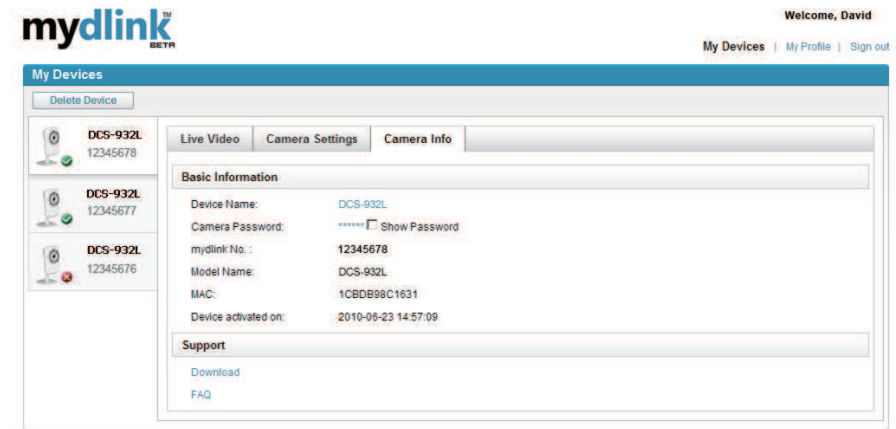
mydlink™ BETA

Welcome, David

My Devices | My Profile | Sign out

My Devices

Delete Device

DCS-932L
12345678

DCS-932L
12345677

DCS-932L
12345676

Live Video | Camera Settings | Camera Info

Basic Information

| | |
|---|---|
| Device Name: | DCS-932L |
| Camera Password: | ****** Show Password |
| mydlink No. : | 12345678 |
| Model Name: | DCS-932L |
| MAC: | 1CBDB98C1631 |
| Device activated on: | 2010-06-23 14:57:09 |

Support

Download

FAQ